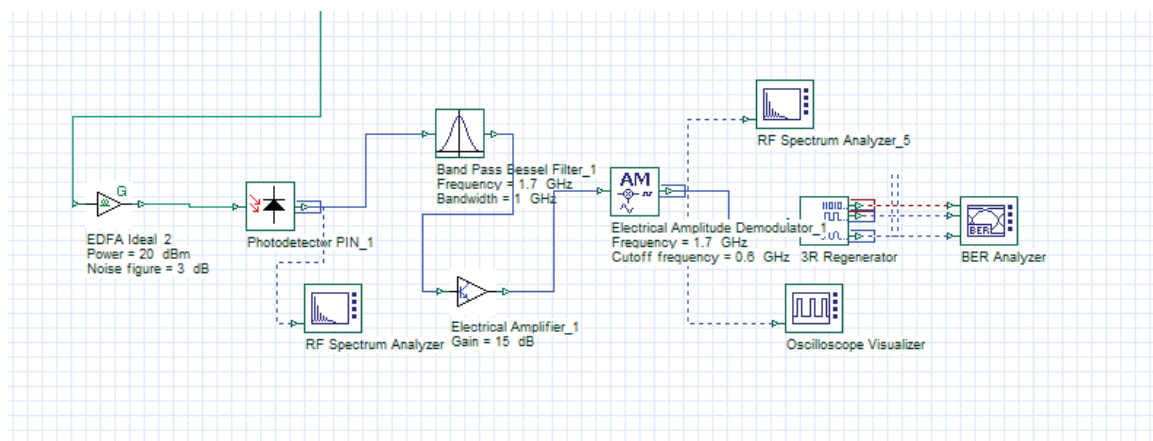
G

EDFA Ideal 2
Power = 20 dBm
Noise figure = 3 dB

Photodetector PIN_1

RF Spectrum Analyzer

Band Pass Bessel Filter_1
Frequency = 1.7 GHz
Bandwidth = 1 GHz

Electrical Amplifier_1
Gain = 15 dB

AM

Electrical Amplitude Demodulator_1
Frequency = 1.7 GHz
Cutoff frequency = 0.6 GHz

RF Spectrum Analyzer_5

3R Regenerator

BER

BER Analyzer

Oscilloscope Visualizer